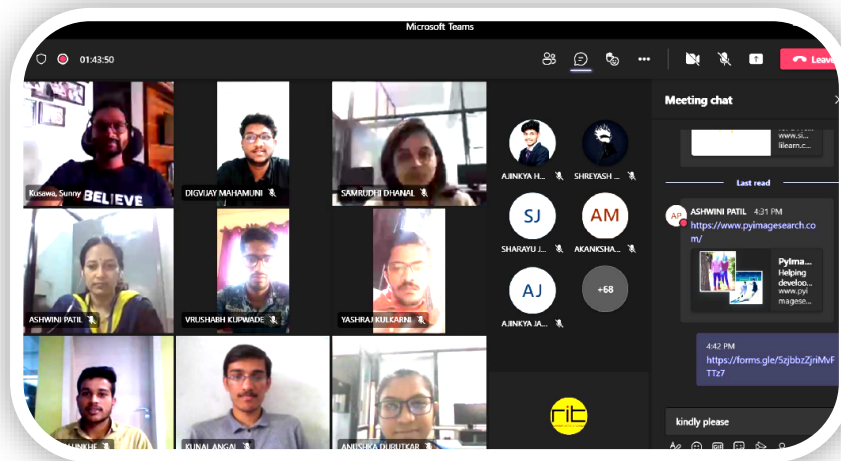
Microsoft Teams

01:43:50

Leave

Kusewa, Sunny

BELIEVE

DIGVIJAY MAHAMUNI

SAMRUDHI DHANAL

ASHWINI PATIL

VRUSHABH KUPWADE

YASHRAJ KULKARNI

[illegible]HINKHE

KUNAL ANGAL

ANUSHKA DURUTKAR

AJINKYA H...

SHREYASH ...

SJ

SHARAYU J...

AM

AKANKSHA...

AJ

AJINKYA JA...

+68

rit

Meeting chat

www.si... lilearn.c...

Last read

AP

ASHWINI PATIL 4:31 PM

https://www.pyimagesearch.com/

PyIma... Helping develo... www.pyi magese...

4:42 PM

https://forms.gle/SzjbbzZjriMvFTTz7

kindly please